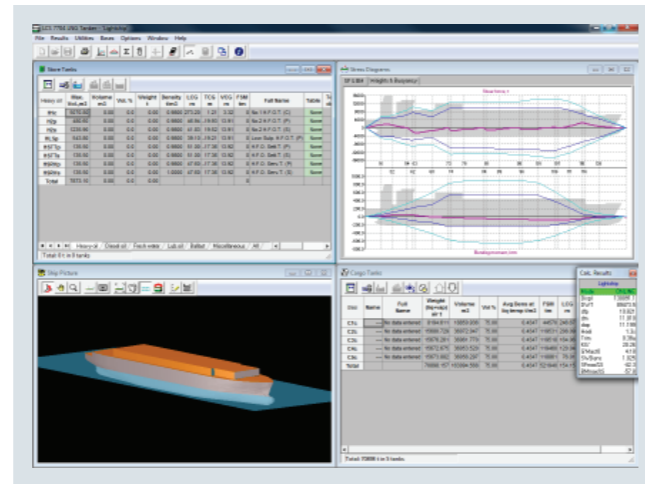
File Results Utilities Bases Options Window Help

Store Tanks

| Heavy oil | Max. Vol. m3 | Volume m3 | Vol. % | Weight t | Density t/m3 | LCG m | TCG m | VCG m | FSM tm | Full Name |
|---|---|---|---|---|---|---|---|---|---|---|
| Total | | | | | | | | | | |

Heavy oil | Diesel oil | Fresh water | Lub oil | Ballast | Miscellaneous | All

Total: 8/1 in 8 tanks

Stress Diagrams

SF & BM | Weight & Buoyancy

Ship Picture

Cargo Tanks

| Use | Name | Full Name | Weight t | Volume m3 | Vol. % | Avg Dens at avg temp t/m3 | FSM tm | LCG m |
|---|---|---|---|---|---|---|---|---|
| C1s | | No data entered | | | 75.00 | | | |
| C2s | | No data entered | | | 75.00 | | | |
| C3s | | No data entered | | | 75.00 | | | |
| C4s | | No data entered | | | 75.00 | | | |
| C5s | | No data entered | | | 75.00 | | | |
| Total | | | | | 75.00 | | | |

Total: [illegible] t in 5 tanks

Calc. Results

Lightship